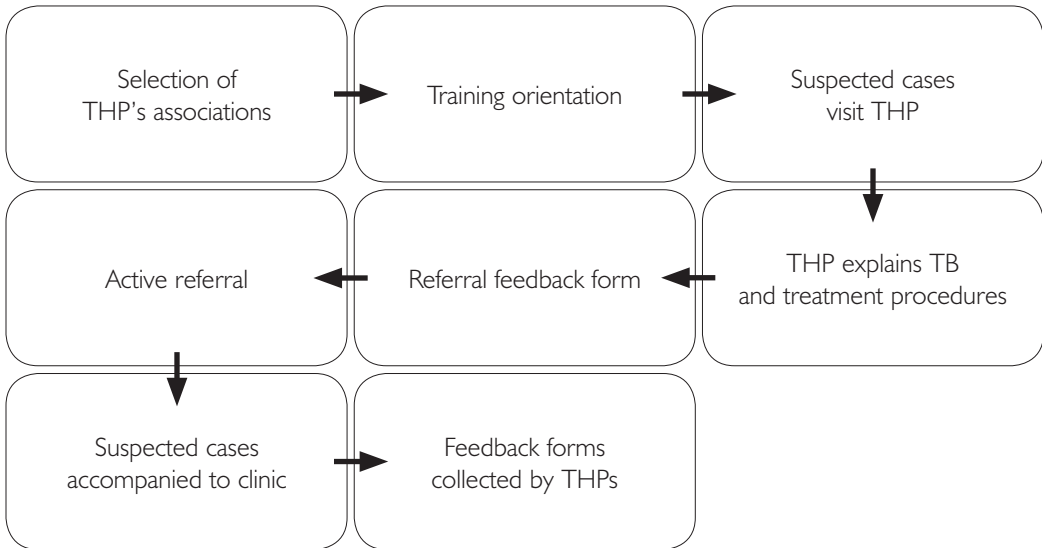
Selection of THP's associations

Training orientation

Suspected cases visit THP

THP explains TB and treatment procedures

Referral feedback form

Active referral

Suspected cases accompanied to clinic

Feedback forms collected by THPs